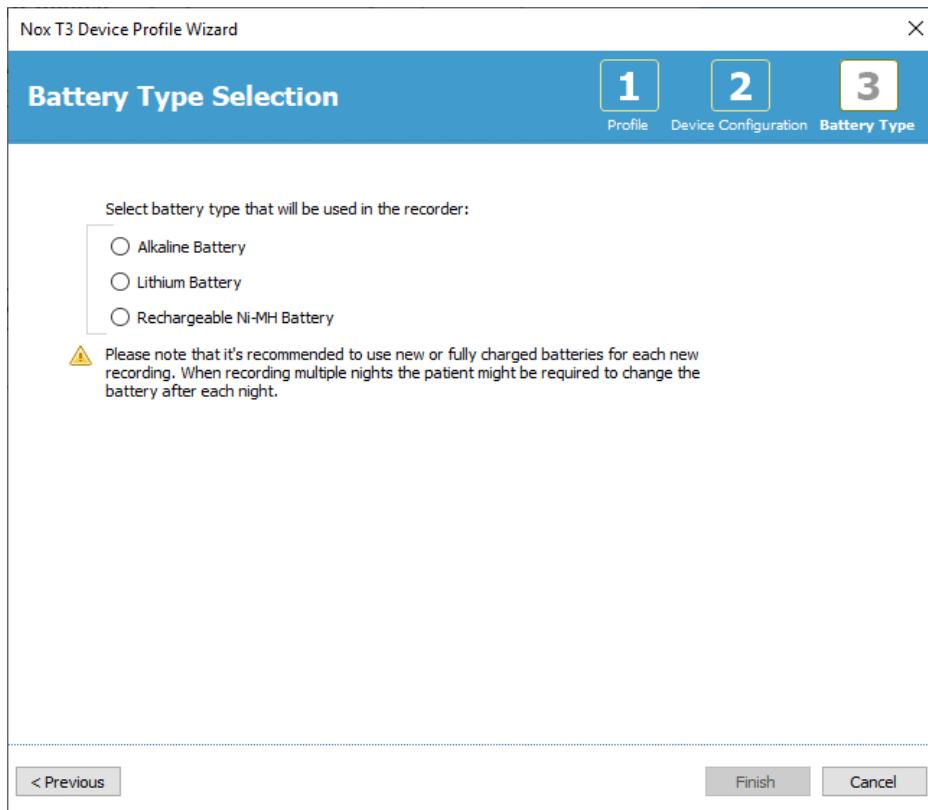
Nox T3 Device Profile Wizard
×

Battery Type Selection

1
Profile
2
Device Configuration
3
Battery Type

Select battery type that will be used in the recorder:
Alkaline Battery
Lithium Battery
Rechargeable Ni-MH Battery

Please note that it's recommended to use new or fully charged batteries for each new recording. When recording multiple nights the patient might be required to change the battery after each night.

< Previous
Finish
Cancel